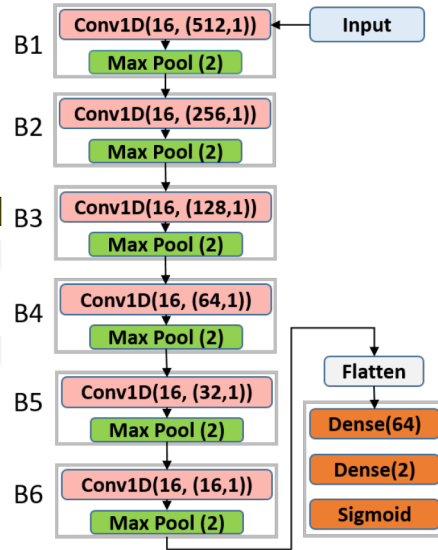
Input

B1
Conv1D(16, (512,1))
Max Pool (2)

B2
Conv1D(16, (256,1))
Max Pool (2)

B3
Conv1D(16, (128,1))
Max Pool (2)

B4
Conv1D(16, (64,1))
Max Pool (2)

B5
Conv1D(16, (32,1))
Max Pool (2)

B6
Conv1D(16, (16,1))
Max Pool (2)

Flatten

Dense(64)
Dense(2)
Sigmoid